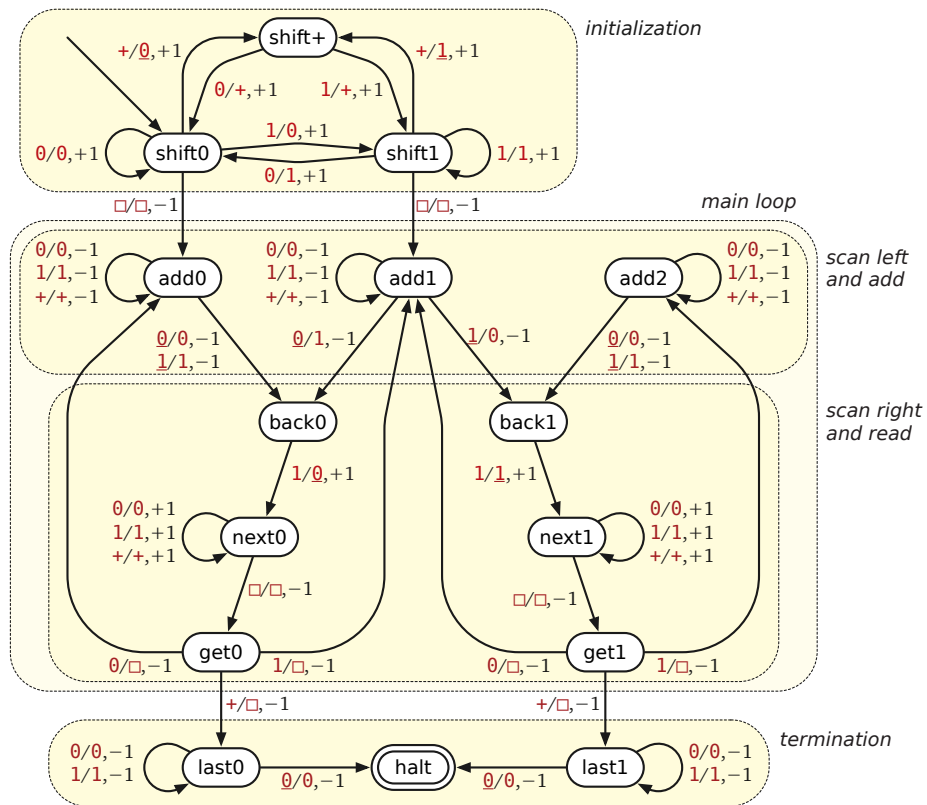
initialization

shift+

+/$\underline{0}$,+1

+/$\underline{1}$,+1

0/+,+1

1/+,+1

1/0,+1

0/0,+1

shift0

shift1

1/1,+1

0/1,+1

□/□,−1

□/□,−1

main loop

scan left and add

0/0,−1
1/1,−1
+/+,−1

add0

0/0,−1
1/1,−1
+/+,−1

add1

add2

0/0,−1
1/1,−1
+/+,−1

$\underline{0}$/0,−1
$\underline{1}$/1,−1

$\underline{0}$/1,−1

$\underline{1}$/0,−1

$\underline{0}$/0,−1
$\underline{1}$/1,−1

scan right and read

back0

back1

1/$\underline{0}$,+1

1/$\underline{1}$,+1

0/0,+1
1/1,+1
+/+,+1

next0

next1

0/0,+1
1/1,+1
+/+,+1

□/□,−1

□/□,−1

0/□,−1

get0

1/□,−1

0/□,−1

get1

1/□,−1

+/□,−1

+/□,−1

termination

0/0,−1
1/1,−1

last0

$\underline{0}$/0,−1

halt

$\underline{0}$/0,−1

last1

0/0,−1
1/1,−1